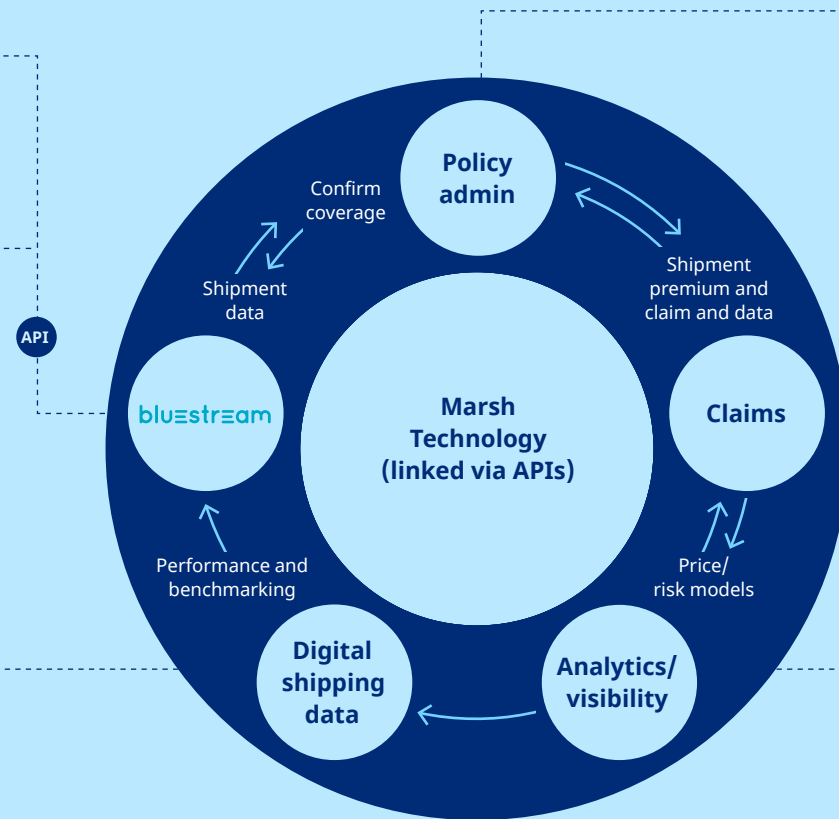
Policy admin

Confirm coverage

Shipment premium and claim and data

Shipment data

API

bluestream

Marsh Technology (linked via APIs)

Claims

Price/ risk models

Performance and benchmarking

Digital shipping data

Analytics/ visibility